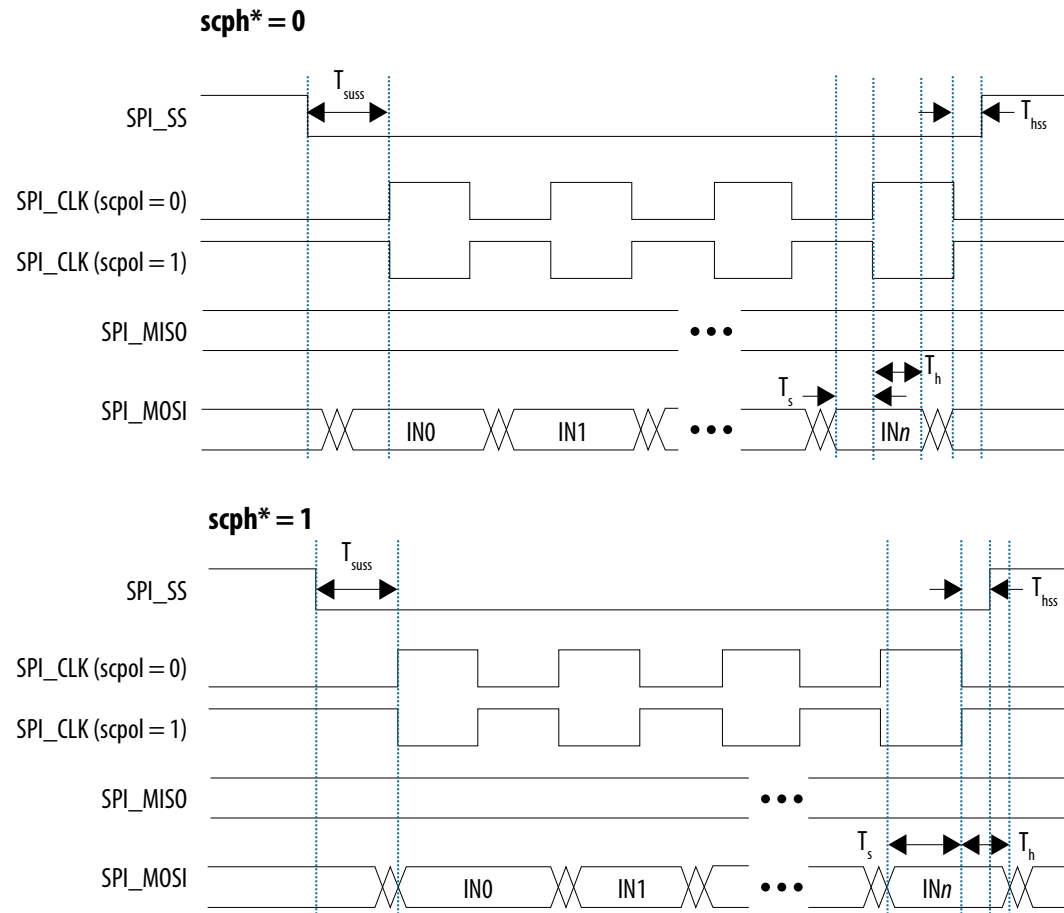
scph* = 0

$T_{suss}$

SPI_SS

$T_{hss}$

SPI_CLK (scpol = 0)

SPI_CLK (scpol = 1)

SPI_MISO

•••

$T_h$

$T_s$

SPI_MOSI

IN0

IN1

•••

IN*n*

scph* = 1

$T_{suss}$

SPI_SS

$T_{hss}$

SPI_CLK (scpol = 0)

SPI_CLK (scpol = 1)

SPI_MISO

•••

$T_s$

$T_h$

SPI_MOSI

IN0

IN1

•••

IN*n*